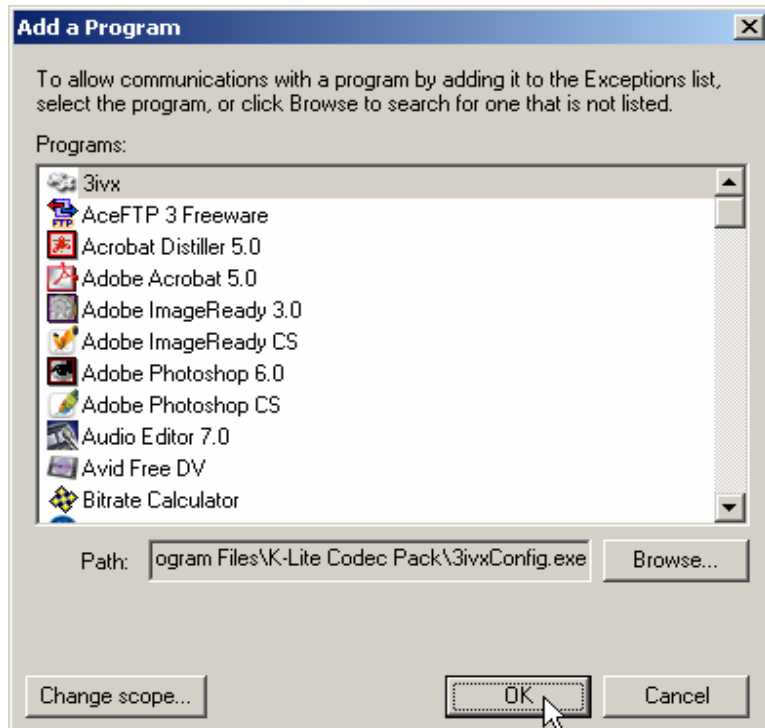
Add a Program

To allow communications with a program by adding it to the Exceptions list, select the program, or click Browse to search for one that is not listed.

Programs:

3ivx
AceFTP 3 Freeware
Acrobat Distiller 5.0
Adobe Acrobat 5.0
Adobe ImageReady 3.0
Adobe ImageReady CS
Adobe Photoshop 6.0
Adobe Photoshop CS
Audio Editor 7.0
Avid Free DV
Bitrate Calculator

Path: ogram Files\K-Lite Codec Pack\3ivxConfig.exe

Browse...

Change scope...

OK

Cancel